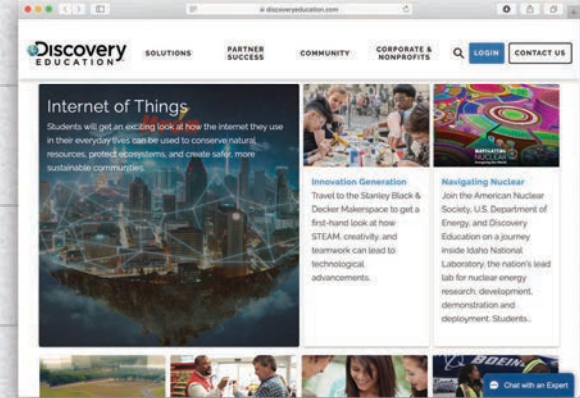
discoveryeducation.com

Discovery EDUCATION

SOLUTIONS

PARTNER SUCCESS

COMMUNITY

CORPORATE & NONPROFITS

LOGIN

CONTACT US

Internet of Things

Students will get an exciting look at how the internet they use in their everyday lives can be used to conserve natural resources, protect ecosystems, and create safer, more sustainable communities.

NAVIGATING NUCLEAR

Innovation Generation

Travel to the Stanley Black & Decker Makerspace to get a first-hand look at how STEAM, creativity, and teamwork can lead to technological advancements.

Navigating Nuclear

Join the American Nuclear Society, U.S. Department of Energy, and Discovery Education on a journey inside Idaho National Laboratory, the nation's lead lab for nuclear energy research, development, demonstration and deployment. Students...

BOEING

Chat with an Expert